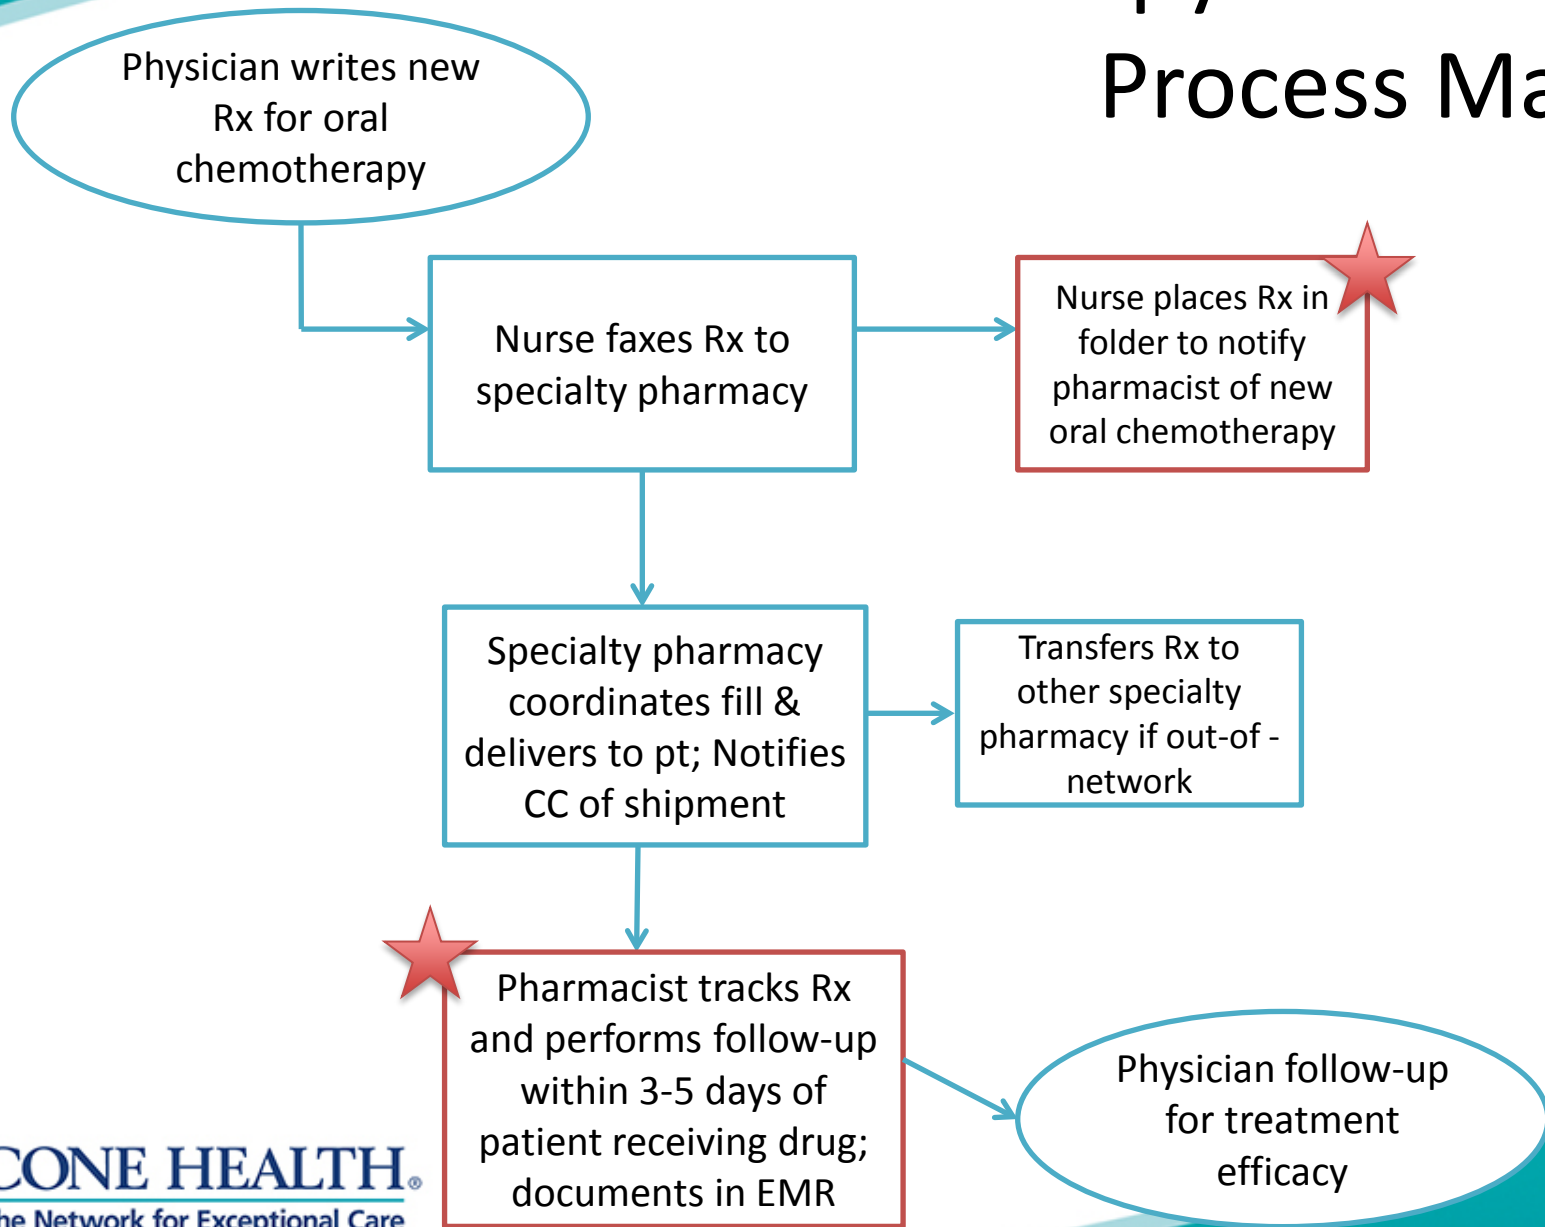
Process Ma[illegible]

Physician writes new Rx for oral chemotherapy

Nurse faxes Rx to specialty pharmacy

Nurse places Rx in folder to notify pharmacist of new oral chemotherapy

Specialty pharmacy coordinates fill & delivers to pt; Notifies CC of shipment

Transfers Rx to other specialty pharmacy if out-of - network

Pharmacist tracks Rx and performs follow-up within 3-5 days of patient receiving drug; documents in EMR

Physician follow-up for treatment efficacy

CONE HEALTH.
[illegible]he Network for Exceptional Care